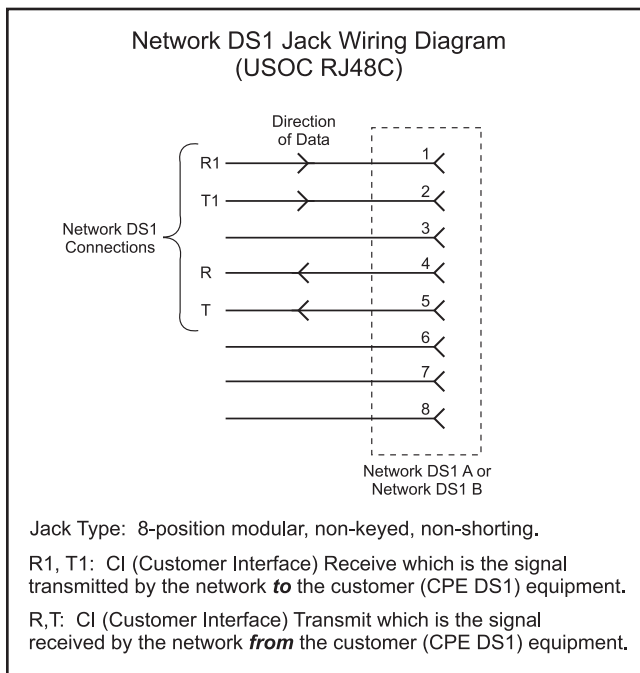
Network DS1 Jack Wiring Diagram
(USOC RJ48C)

Direction of Data

Network DS1 Connections

R1
T1
R
T

1
2
3
4
5
6
7
8

Network DS1 A or Network DS1 B

Jack Type: 8-position modular, non-keyed, non-shorting.

R1, T1: CI (Customer Interface) Receive which is the signal transmitted by the network ***to*** the customer (CPE DS1) equipment.

R,T: CI (Customer Interface) Transmit which is the signal received by the network ***from*** the customer (CPE DS1) equipment.